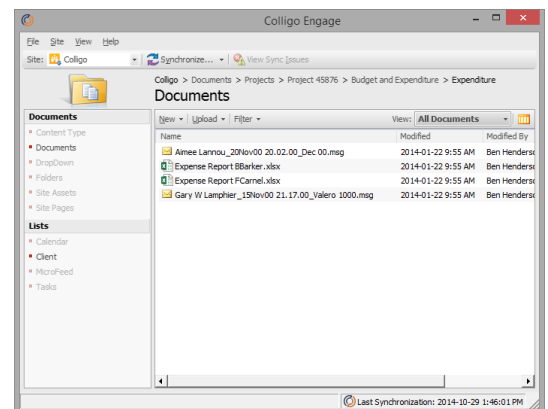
Colligo Engage

File Site View Help

Site: Colligo

Synchronize... View Sync Issues

Colligo > Documents > Projects > Project 45876 > Budget and Expenditure > Expenditure

Documents

Documents
Content Type
Documents
DropDown
Folders
Site Assets
Site Pages

Lists
Calendar
Client
MicroFeed
Tasks

New Upload Filter

View: All Documents

| Name | Modified | Modified By |
|---|---|---|
| Aimee Lannou_20Nov00 20.02.00_Dec 00.msg | 2014-01-22 9:55 AM | Ben Henderso |
| Expense Report BBarker.xlsx | 2014-01-22 9:55 AM | Ben Henderso |
| Expense Report FCarnel.xlsx | 2014-01-22 9:55 AM | Ben Henderso |
| Gary W Lamphier_15Nov00 21.17.00_Valero 1000.msg | 2014-01-22 9:55 AM | Ben Henderso |

Last Synchronization: 2014-10-29 1:46:01 PM